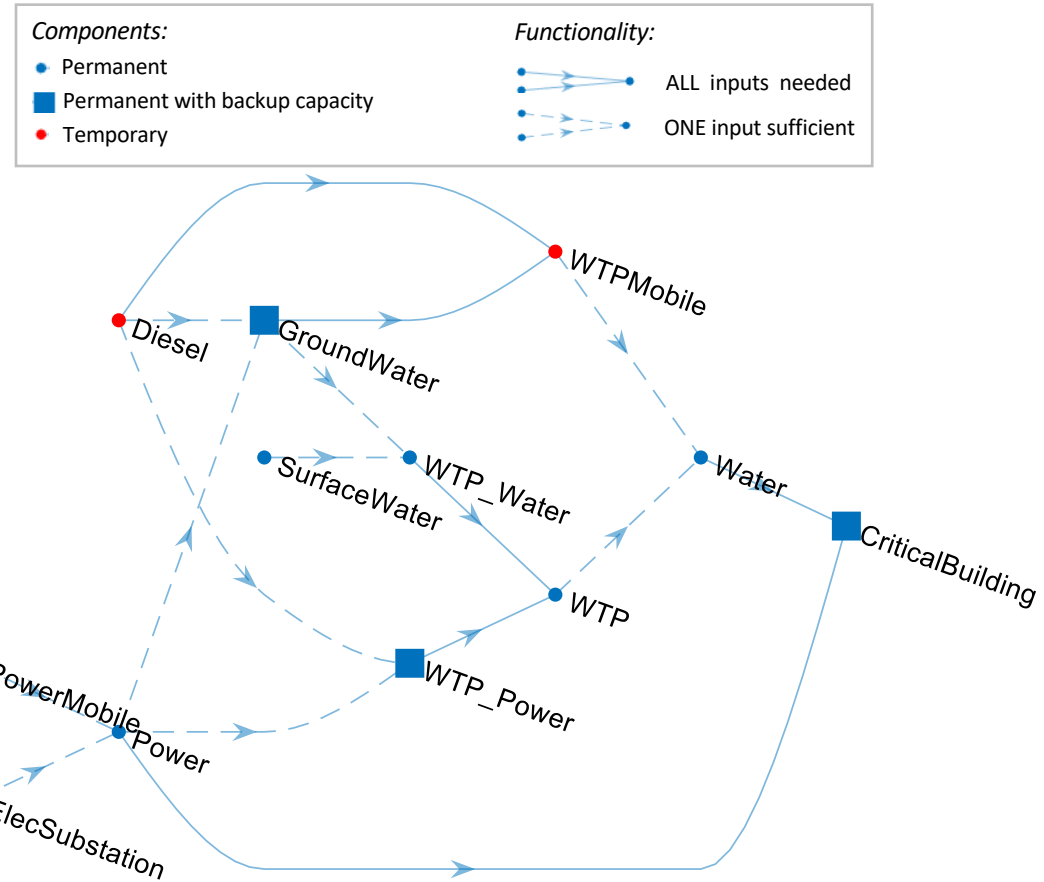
Components:
Permanent
Permanent with backup capacity
Temporary

Functionality:
ALL inputs needed
ONE input sufficient

WTPMobile
Diesel
GroundWater
SurfaceWater
WTP_Water
Water
CriticalBuilding
WTP
WTP_Power
owerMobile
Power
ElecSubstation